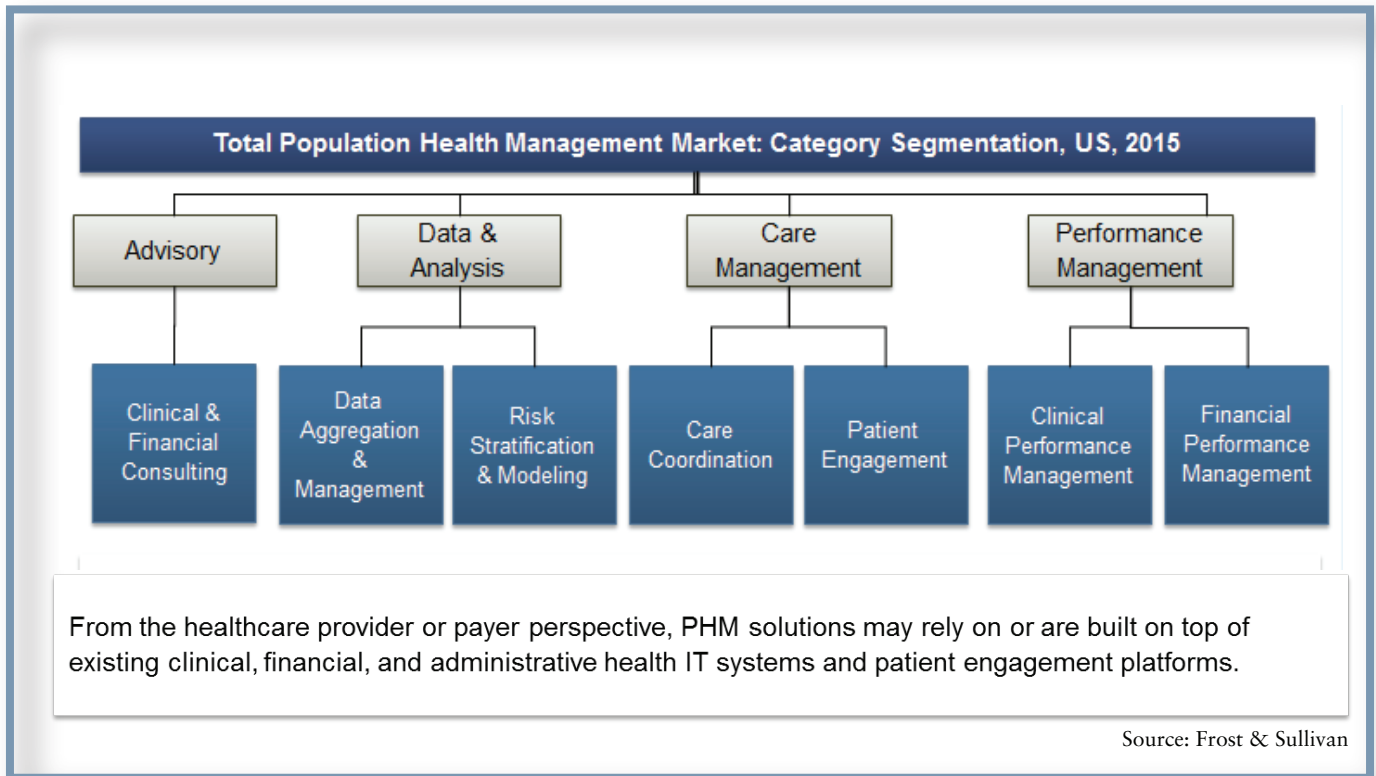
Total Population Health Management Market: Category Segmentation, US, 2015

Advisory

Data & Analysis

Care Management

Performance Management

Clinical & Financial Consulting

Data Aggregation & Management

Risk Stratification & Modeling

Care Coordination

Patient Engagement

Clinical Performance Management

Financial Performance Management

From the healthcare provider or payer perspective, PHM solutions may rely on or are built on top of existing clinical, financial, and administrative health IT systems and patient engagement platforms.

Source: Frost & Sullivan